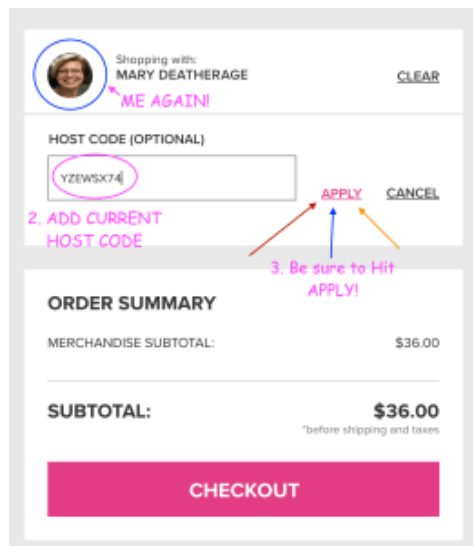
Shopping with:
MARY DEATHERAGE

CLEAR

ME AGAIN!

HOST CODE (OPTIONAL)

YZEWSX74

APPLY

CANCEL

2. ADD CURRENT HOST CODE

3. Be sure to Hit APPLY!

ORDER SUMMARY

MERCHANDISE SUBTOTAL: $36.00

SUBTOTAL: $36.00

*before shipping and taxes

CHECKOUT